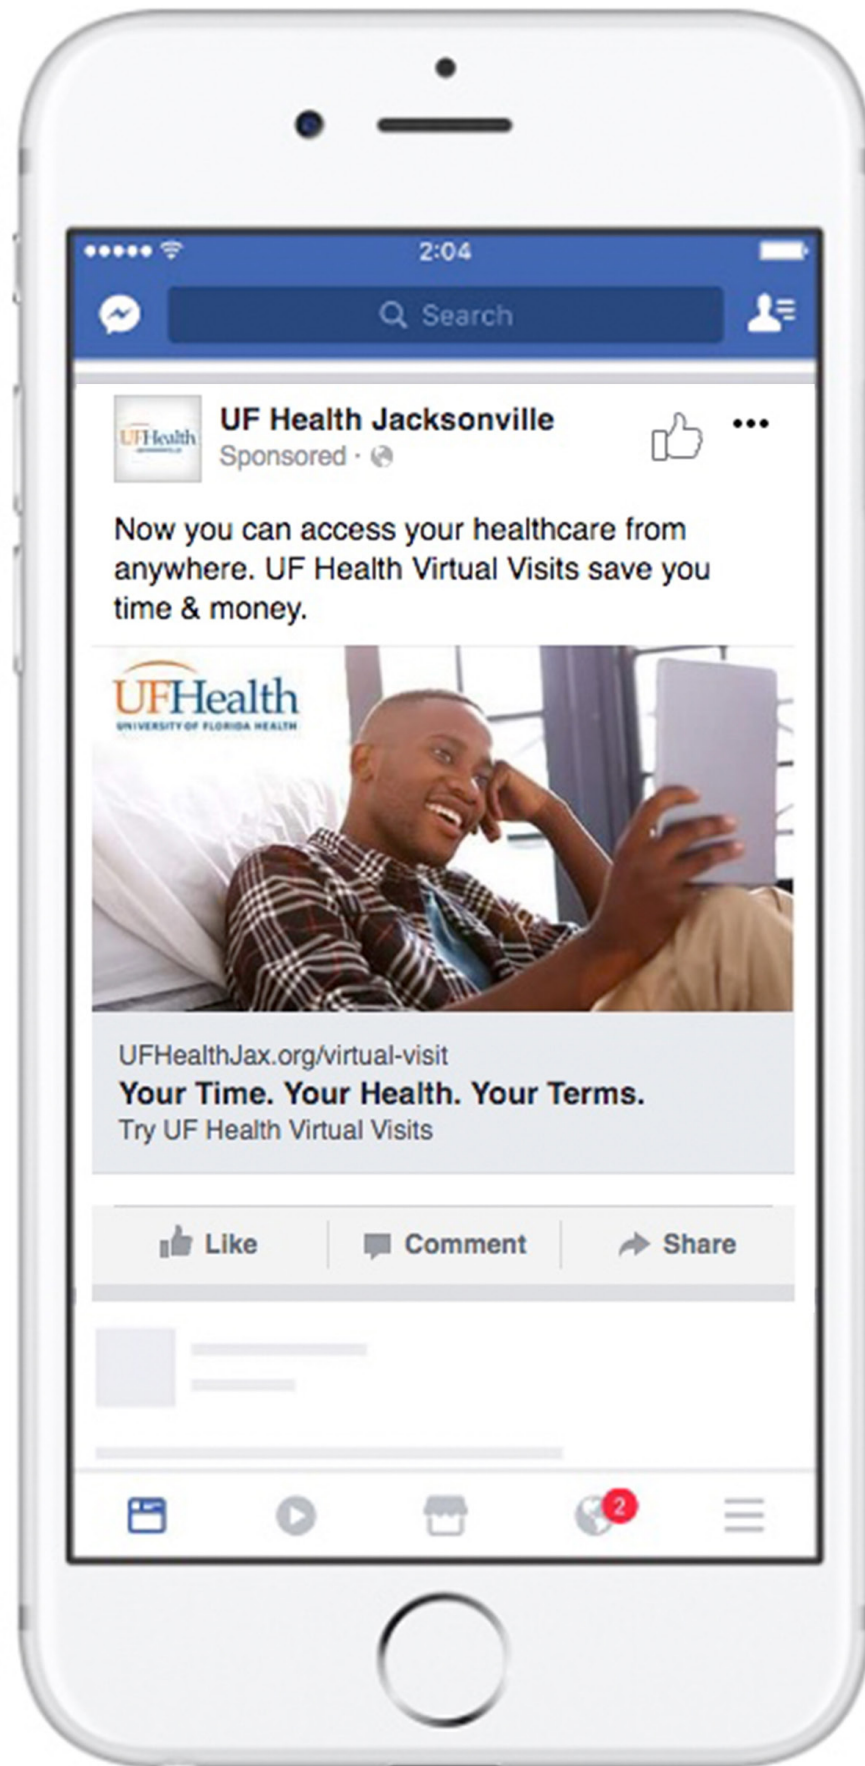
2:04

Search

UFHealth

UF Health Jacksonville
Sponsored ·

Now you can access your healthcare from anywhere. UF Health Virtual Visits save you time & money.

UFHealth
UNIVERSITY OF FLORIDA HEALTH

UFHealthJax.org/virtual-visit
Your Time. Your Health. Your Terms.
Try UF Health Virtual Visits

Like Comment Share

2